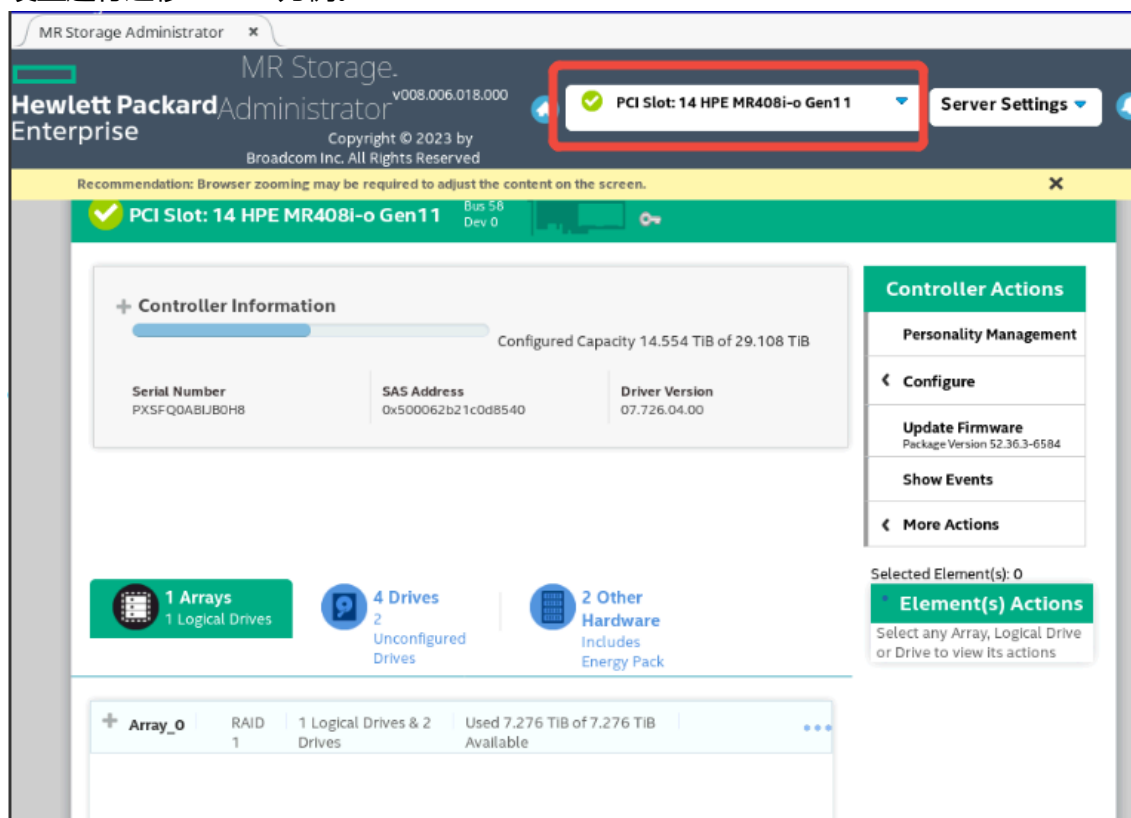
MR Storage Administrator ×

Hewlett Packard Enterprise

MR Storage Administrator v008.006.018.000

Copyright © 2023 by Broadcom Inc. All Rights Reserved

PCI Slot: 14 HPE MR408i-o Gen11

Server Settings

Recommendation: Browser zooming may be required to adjust the content on the screen.

×

PCI Slot: 14 HPE MR408i-o Gen11 Bus 58 Dev 0

+ Controller Information

Configured Capacity 14.554 TiB of 29.108 TiB

| Serial Number | SAS Address | Driver Version |
|---|---|---|
| PXSFQ0ABIJB0H8 | 0x500062b21c0d8540 | 07.726.04.00 |

Controller Actions

Personality Management

‹ Configure

Update Firmware
Package Version 52.36.3-6584

Show Events

‹ More Actions

Selected Element(s): 0

Element(s) Actions

Select any Array, Logical Drive or Drive to view its actions

1 Arrays
1 Logical Drives

4 Drives
2 Unconfigured Drives

2 Other Hardware
Includes Energy Pack

+ Array_0 RAID 1 1 Logical Drives & 2 Drives Used 7.276 TiB of 7.276 TiB Available •••